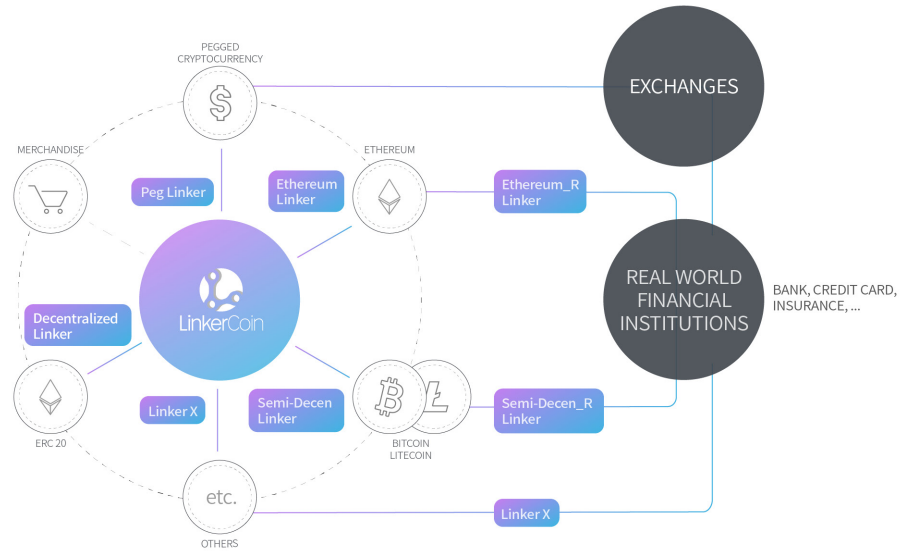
PEGGED CRYPTOCURRENCY

EXCHANGES

MERCHANDISE

ETHEREUM

Peg Linker

Ethereum Linker

Ethereum_R Linker

LinkerCoin

REAL WORLD FINANCIAL INSTITUTIONS

BANK, CREDIT CARD, INSURANCE, ...

Decentralized Linker

Linker X

Semi-Decen Linker

Semi-Decen_R Linker

ERC 20

BITCOIN LITECOIN

etc.

Linker X

OTHERS